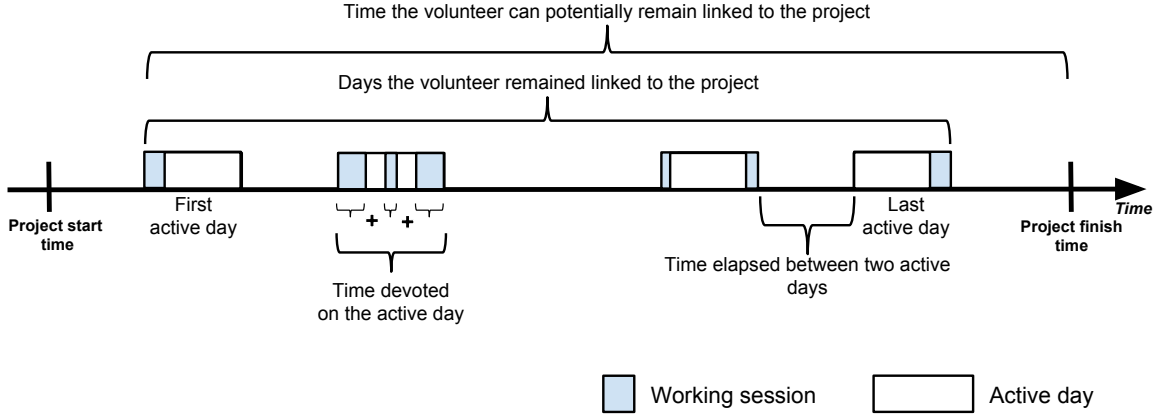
Time the volunteer can potentially remain linked to the project

Days the volunteer remained linked to the project

Project start time

First active day

+ +

Time devoted on the active day

Time elapsed between two active days

Last active day

Project finish time

Time

Working session

Active day